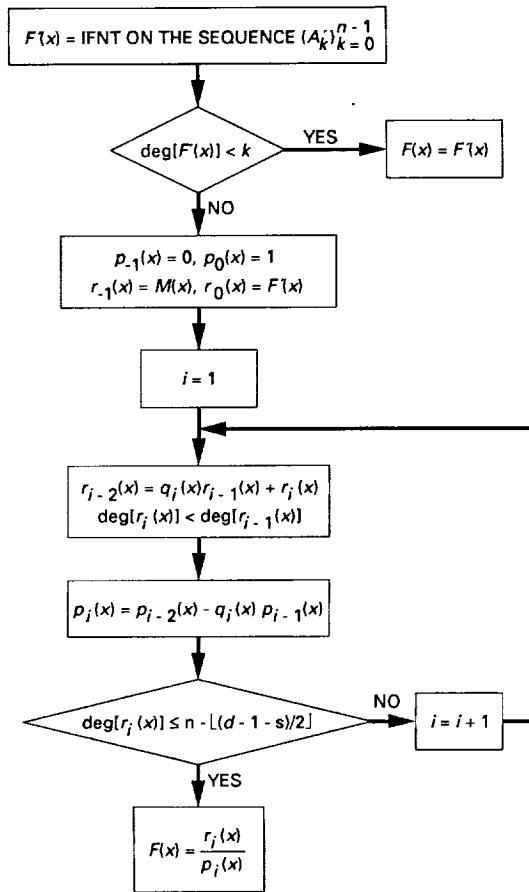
$F'(x)$ = IFNT ON THE SEQUENCE $(A_k')_{k=0}^{n-1}$

$\deg[F'(x)] < k$

YES

$F(x) = F'(x)$

NO

$p_{-1}(x) = 0$, $p_0(x) = 1$
$r_{-1}(x) = M(x)$, $r_0(x) = F'(x)$

$i = 1$

$r_{i-2}(x) = q_i(x) r_{i-1}(x) + r_i(x)$
$\deg[r_i(x)] < \deg[r_{i-1}(x)]$

$p_i(x) = p_{i-2}(x) - q_i(x)\, p_{i-1}(x)$

$\deg[r_i(x)] \leq n - \lfloor (d-1-s)/2 \rfloor$

NO

$i = i + 1$

YES

$F(x) = \frac{r_i(x)}{p_i(x)}$